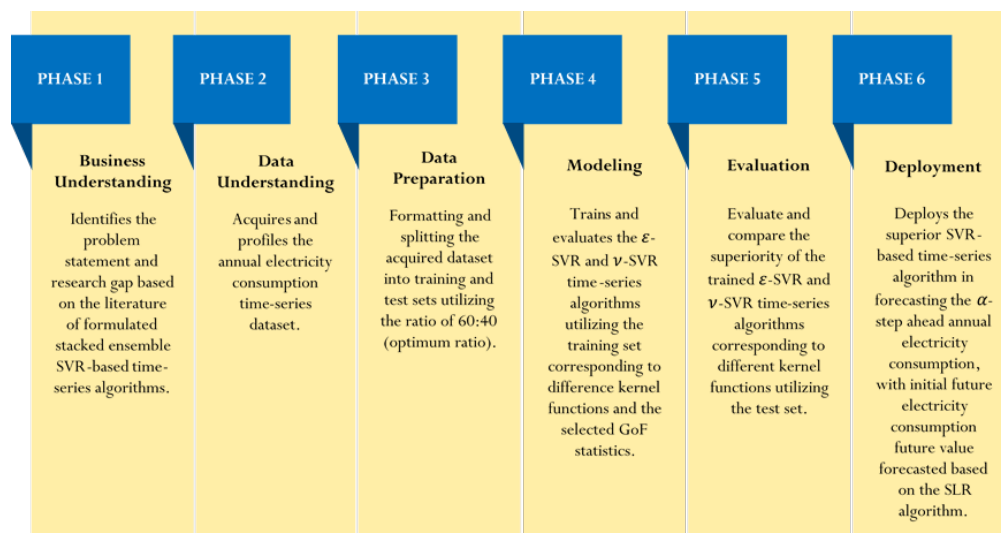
PHASE 1

Business Understanding

Identifies the problem statement and research gap based on the literature of formulated stacked ensemble SVR-based time-series algorithms.

PHASE 2

Data Understanding

Acquires and profiles the annual electricity consumption time-series dataset.

PHASE 3

Data Preparation

Formatting and splitting the acquired dataset into training and test sets utilizing the ratio of 60:40 (optimum ratio).

PHASE 4

Modeling

Trains and evaluates the $\varepsilon$-SVR and $\nu$-SVR time-series algorithms utilizing the training set corresponding to difference kernel functions and the selected GoF statistics.

PHASE 5

Evaluation

Evaluate and compare the superiority of the trained $\varepsilon$-SVR and $\nu$-SVR time-series algorithms corresponding to different kernel functions utilizing the test set.

PHASE 6

Deployment

Deploys the superior SVR-based time-series algorithm in forecasting the $\alpha$-step ahead annual electricity consumption, with initial future electricity consumption future value forecasted based on the SLR algorithm.